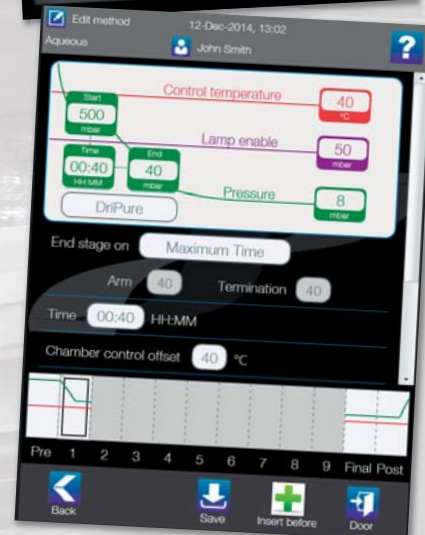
Edit method
12-Dec-2014, 13:02
Aqueous
John Smith
?

Start
500
mbar
Control temperature
40
°C
Lamp enable
50
mbar
Time
00:40
HH:MM
End
40
mbar
Pressure
8
mbar
DriPure

End stage on
Maximum Time
Arm
40
Termination
40
Time
00:40
HH:MM
Chamber control offset
40
°C

Pre 1 2 3 4 5 6 7 8 9 Final Post

Back
Save
Insert before
Door